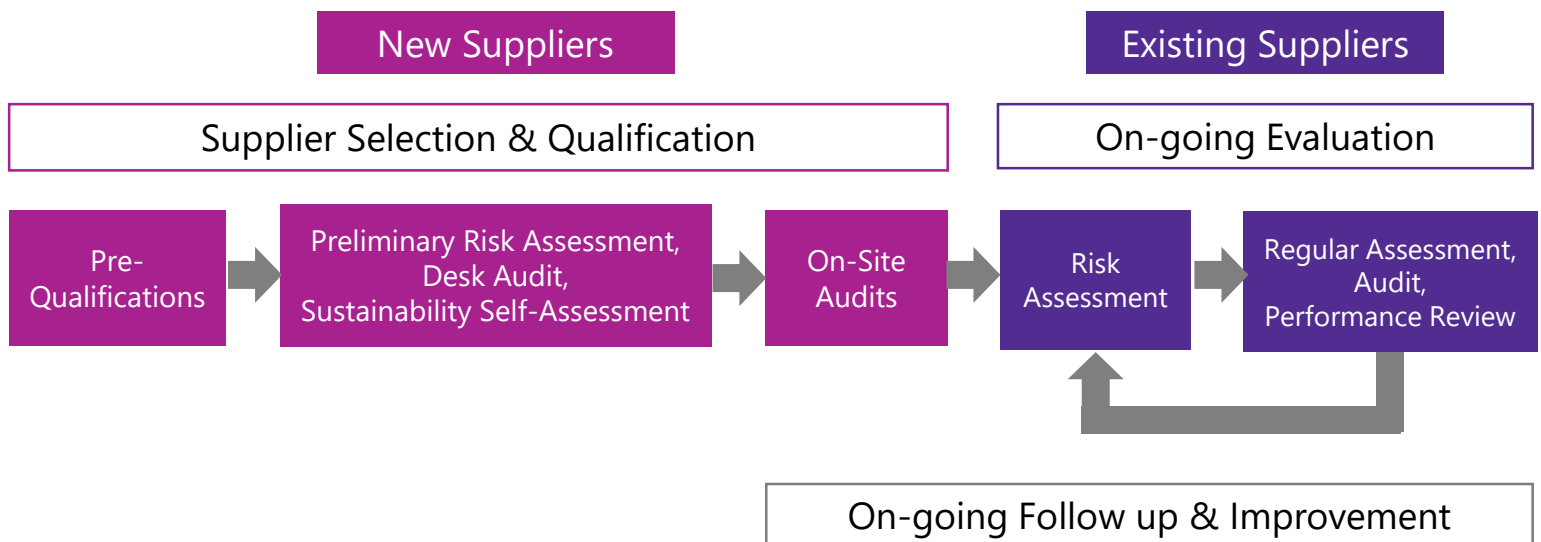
New Suppliers

Existing Suppliers

Supplier Selection & Qualification

On-going Evaluation

Pre-Qualifications

Preliminary Risk Assessment, Desk Audit, Sustainability Self-Assessment

On-Site Audits

Risk Assessment

Regular Assessment, Audit, Performance Review

On-going Follow up & Improvement